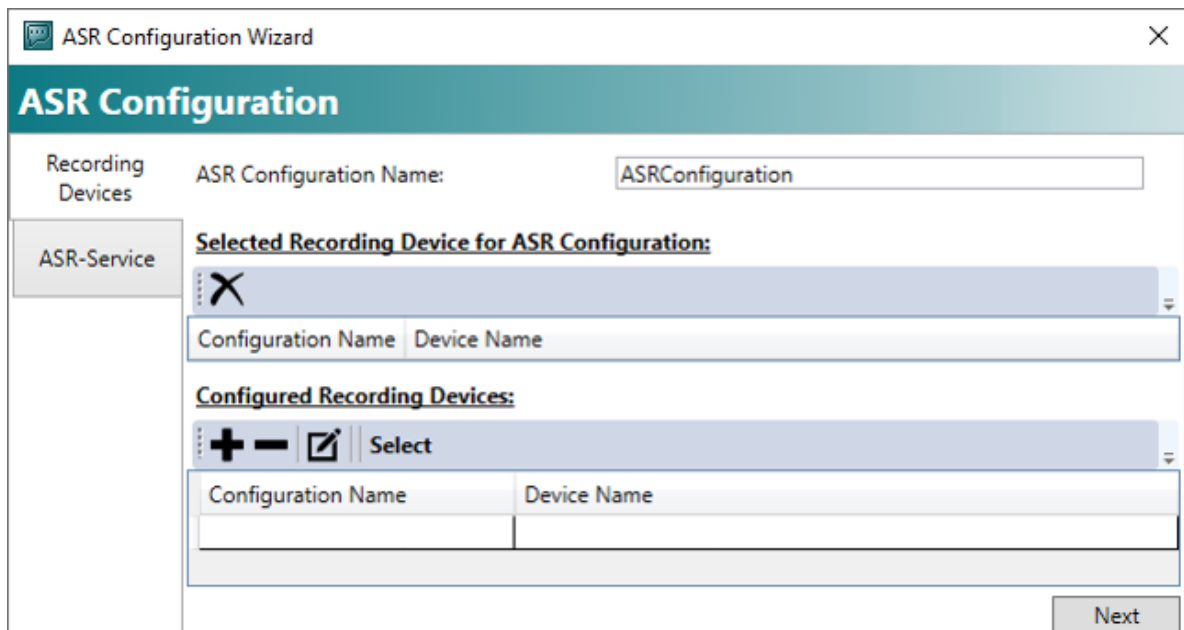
ASR Configuration Wizard

ASR Configuration

Recording Devices

ASR-Service

ASR Configuration Name: ASRConfiguration

Selected Recording Device for ASR Configuration:

| Configuration Name | Device Name |
|---|---|

Configured Recording Devices:

Select

| Configuration Name | Device Name |
|---|---|
| | |

Next